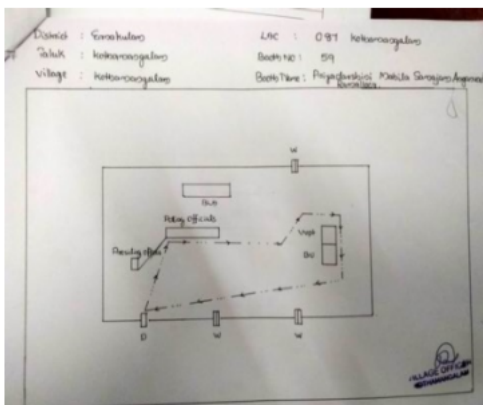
District : Ernakulam
Taluk : Kothamangalam
Village : Kothamangalam

LAC : 087 Kothamangalam
Booth No : 59
Booth Name : Priyadarshini Mahila Samajam Anganwadi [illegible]

W
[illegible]
Polling officials
Presiding officer
Voting
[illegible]
D
W
W
VILLAGE OFFICER
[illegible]